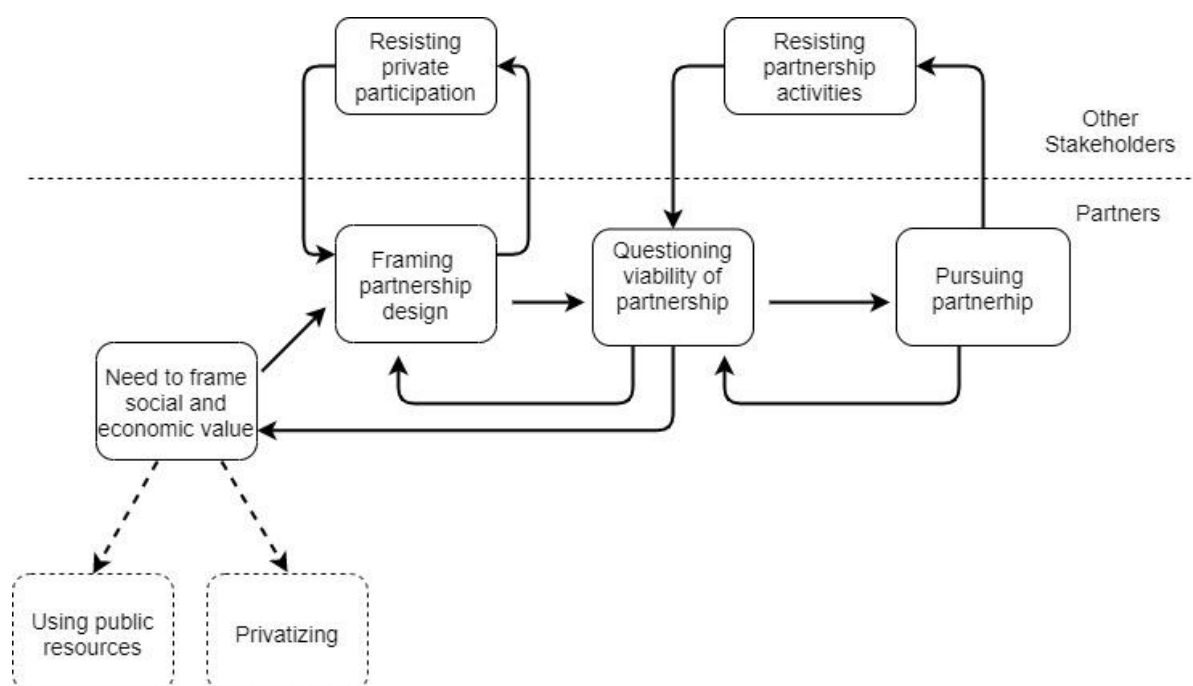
Resisting private participation

Resisting partnership activities

Other Stakeholders

Partners

Framing partnership design

Questioning viability of partnership

Pursuing partnerhip

Need to frame social and economic value

Using public resources

Privatizing